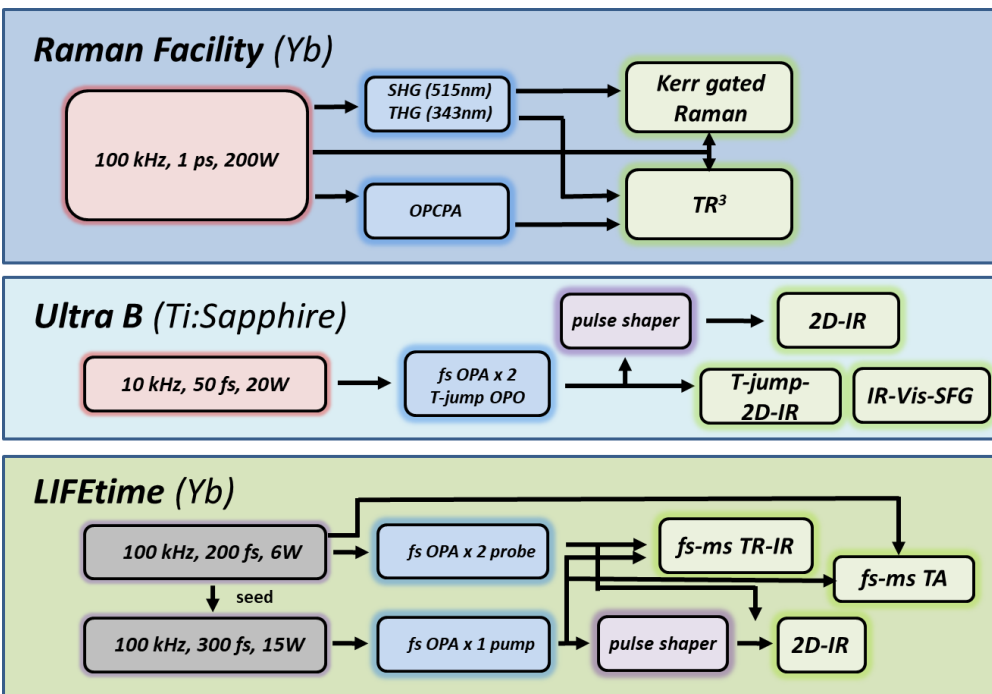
Raman Facility (Yb)

100 kHz, 1 ps, 200W

SHG (515nm)
THG (343nm)

OPCPA

Kerr gated Raman

$TR^3$

Ultra B (Ti:Sapphire)

10 kHz, 50 fs, 20W

fs OPA x 2
T-jump OPO

pulse shaper

2D-IR

T-jump-2D-IR

IR-Vis-SFG

LIFEtime (Yb)

100 kHz, 200 fs, 6W

seed

100 kHz, 300 fs, 15W

fs OPA x 2 probe

fs OPA x 1 pump

pulse shaper

fs-ms TR-IR

fs-ms TA

2D-IR